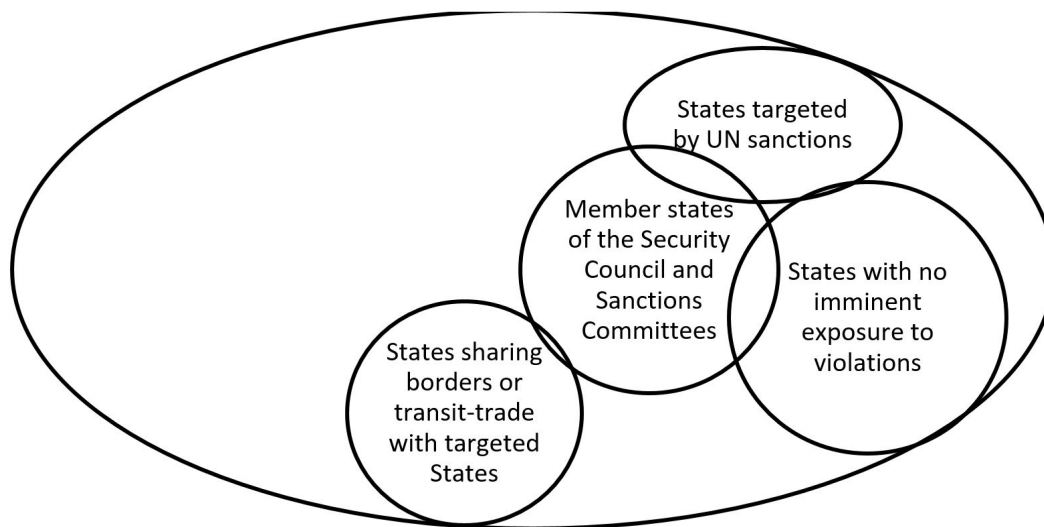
States targeted by UN sanctions

Member states of the Security Council and Sanctions Committees

States with no imminent exposure to violations

States sharing borders or transit-trade with targeted States